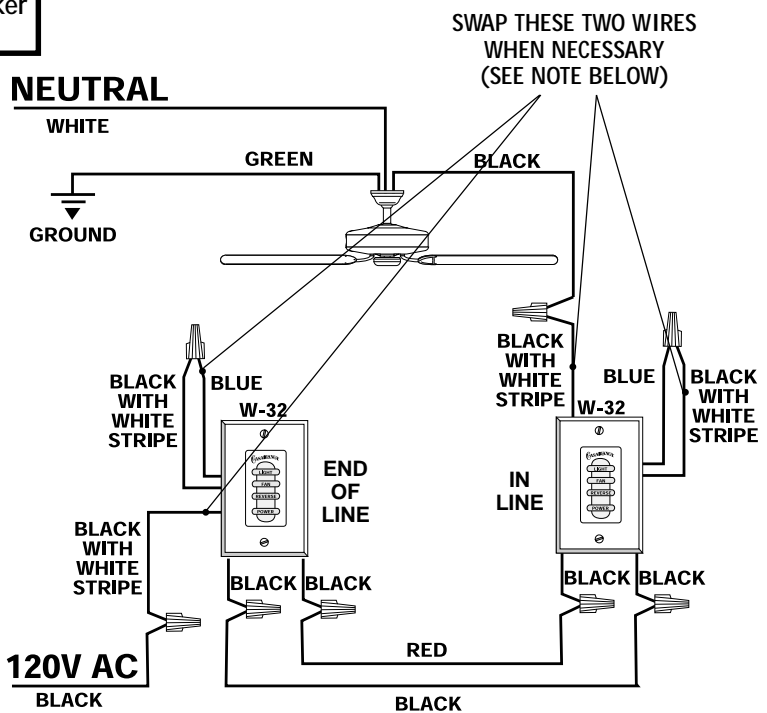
ker

SWAP THESE TWO WIRES WHEN NECESSARY (SEE NOTE BELOW)

NEUTRAL

WHITE

GREEN

BLACK

GROUND

BLACK WITH WHITE STRIPE

BLUE

W-32

LIGHT
FAN
REVERSE
POWER

END OF LINE

BLACK WITH WHITE STRIPE

BLUE

BLACK WITH WHITE STRIPE

W-32

LIGHT
FAN
REVERSE
POWER

IN LINE

BLACK WITH WHITE STRIPE

BLACK BLACK

BLACK BLACK

RED

120V AC

BLACK

BLACK